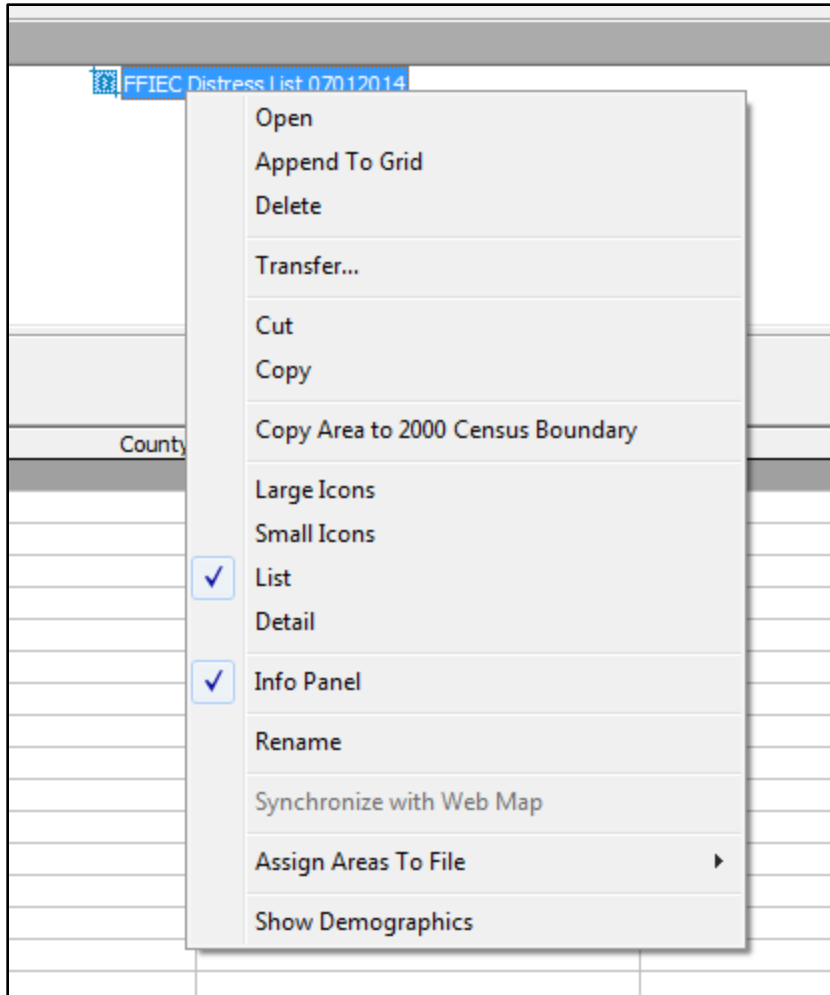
FFIEC Distress List 07012014

Open
Append To Grid
Delete

Transfer...

Cut
Copy

Copy Area to 2000 Census Boundary

Large Icons
Small Icons
✓ List
Detail

✓ Info Panel

Rename

Synchronize with Web Map

Assign Areas To File

Show Demographics

County